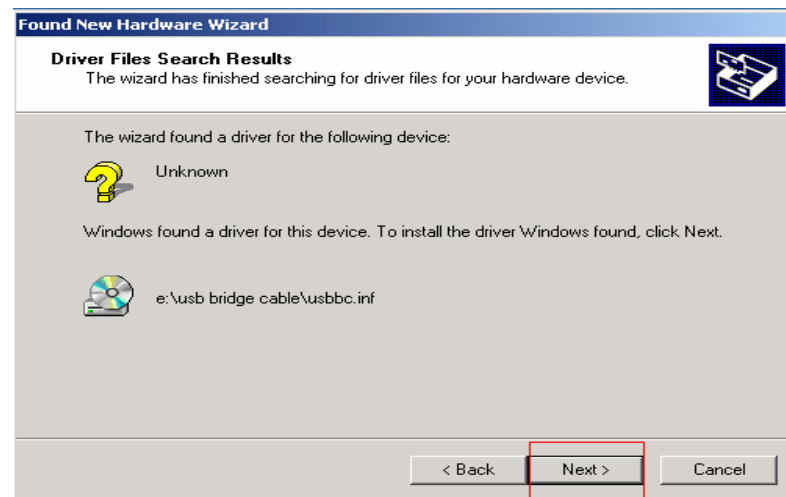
Found New Hardware Wizard

Driver Files Search Results
The wizard has finished searching for driver files for your hardware device.

The wizard found a driver for the following device:

Unknown

Windows found a driver for this device. To install the driver Windows found, click Next.

e:\usb bridge cable\usbbc.inf

< Back
Next >
Cancel